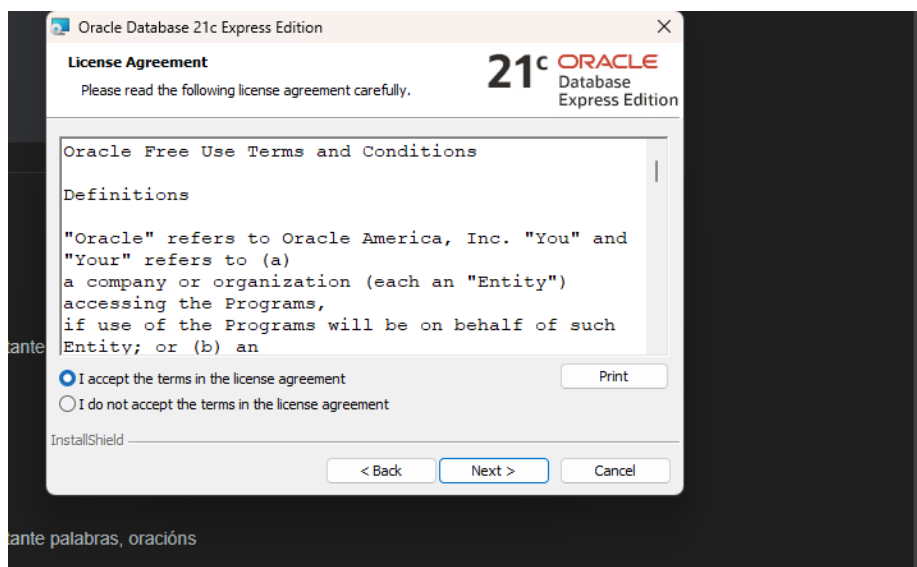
Oracle Database 21c Express Edition

License Agreement

Please read the following license agreement carefully.

21c ORACLE Database Express Edition

Oracle Free Use Terms and Conditions

Definitions

"Oracle" refers to Oracle America, Inc. "You" and "Your" refers to (a) a company or organization (each an "Entity") accessing the Programs, if use of the Programs will be on behalf of such Entity; or (b) an

I accept the terms in the license agreement

I do not accept the terms in the license agreement

Print

InstallShield

< Back

Next >

Cancel

tante

tante palabras, oracións